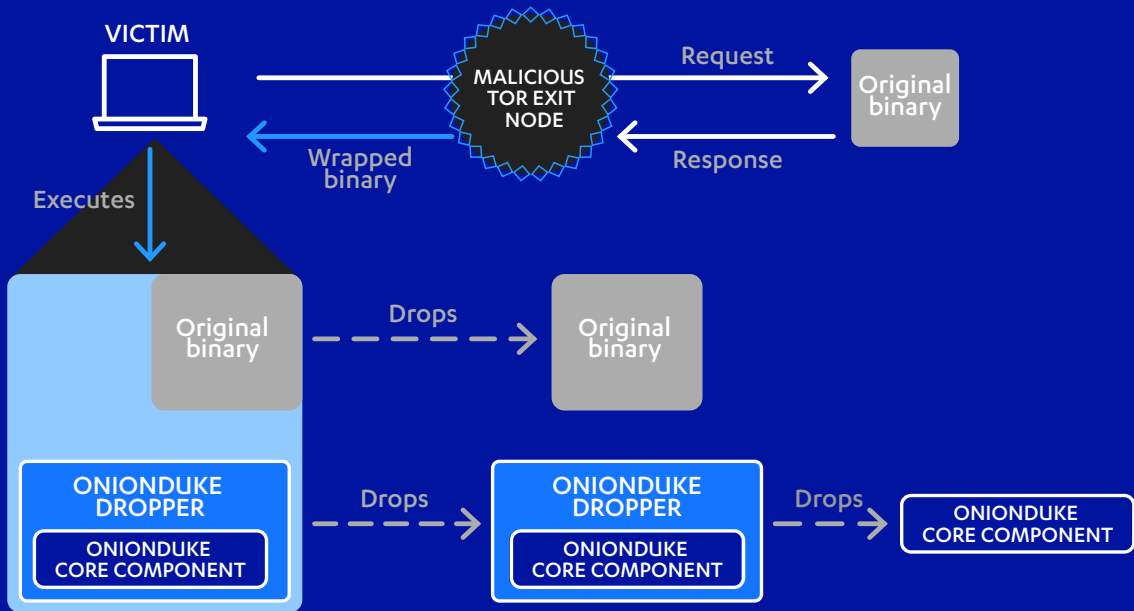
VICTIM

MALICIOUS TOR EXIT NODE

Request

Original binary

Wrapped binary

Response

Executes

Original binary

Drops

Original binary

ONIONDUKE DROPPER

ONIONDUKE CORE COMPONENT

Drops

ONIONDUKE DROPPER

ONIONDUKE CORE COMPONENT

Drops

ONIONDUKE CORE COMPONENT